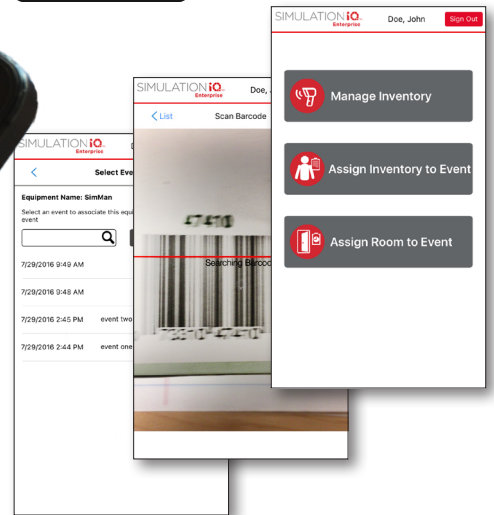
SIMULATION iQ Enterprise

Select Eve

Equipment Name: SimMan

Select an event to associate this equ event

7/29/2016 9:49 AM

7/29/2016 9:48 AM

7/29/2016 2:45 PM event two

7/29/2016 2:44 PM event one

SIMULATION iQ Enterprise Doe, J

List Scan Barcode

Searching Barcod

SIMULATION iQ Enterprise Doe, John Sign Out

Manage Inventory

Assign Inventory to Event

Assign Room to Event